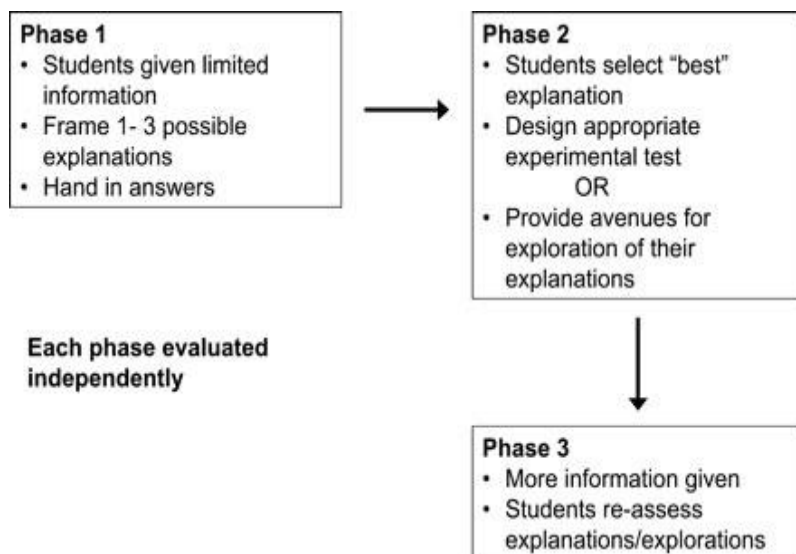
Phase 1
• Students given limited information
• Frame 1- 3 possible explanations
• Hand in answers

Phase 2
• Students select "best" explanation
• Design appropriate experimental test
OR
• Provide avenues for exploration of their explanations

Each phase evaluated independently

Phase 3
• More information given
• Students re-assess explanations/explorations